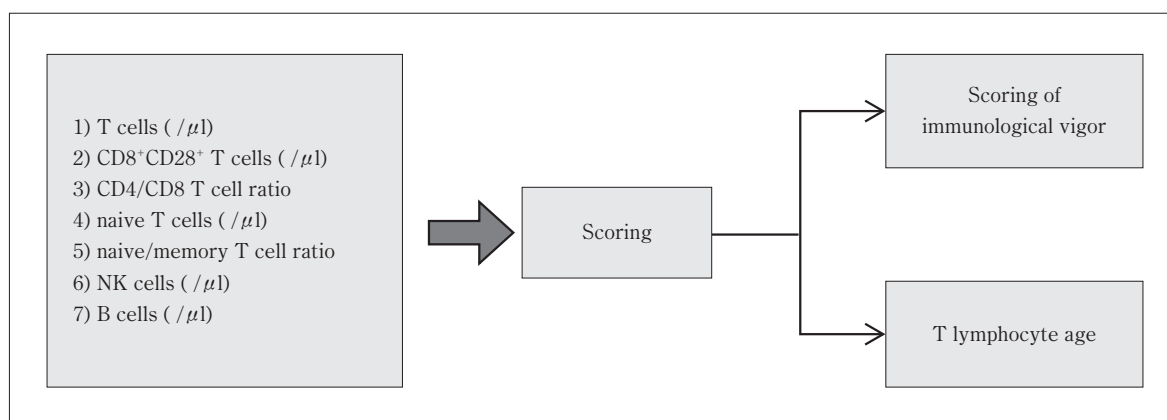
1) T cells ( $/\mu$l)
2) $CD8^{+}CD28^{+}$ T cells ( $/\mu$l)
3) CD4/CD8 T cell ratio
4) naive T cells ( $/\mu$l)
5) naive/memory T cell ratio
6) NK cells ( $/\mu$l)
7) B cells ( $/\mu$l)

Scoring

Scoring of immunological vigor

T lymphocyte age